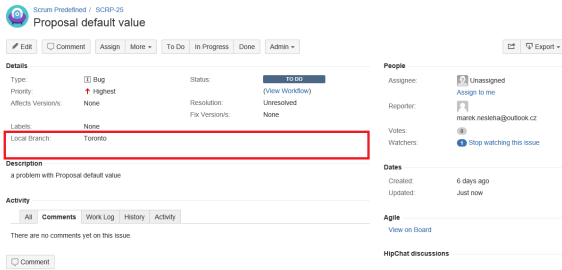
Scrum Predefined / SCRP-25

Proposal default value

Edit | Comment | Assign | More | To Do | In Progress | Done | Admin | Export

Details

Type: Bug
Priority: Highest
Affects Version/s: None
Labels: None
Local Branch: Toronto

Status: TO DO
(View Workflow)
Resolution: Unresolved
Fix Version/s: None

Description

a problem with Proposal default value

Activity

All | Comments | Work Log | History | Activity

There are no comments yet on this issue.

Comment

People

Assignee: Unassigned
Assign to me
Reporter: marek.nesleha@outlook.cz
Votes: 0
Watchers: 1 Stop watching this issue

Dates

Created: 6 days ago
Updated: Just now

Agile

View on Board

HipChat discussions